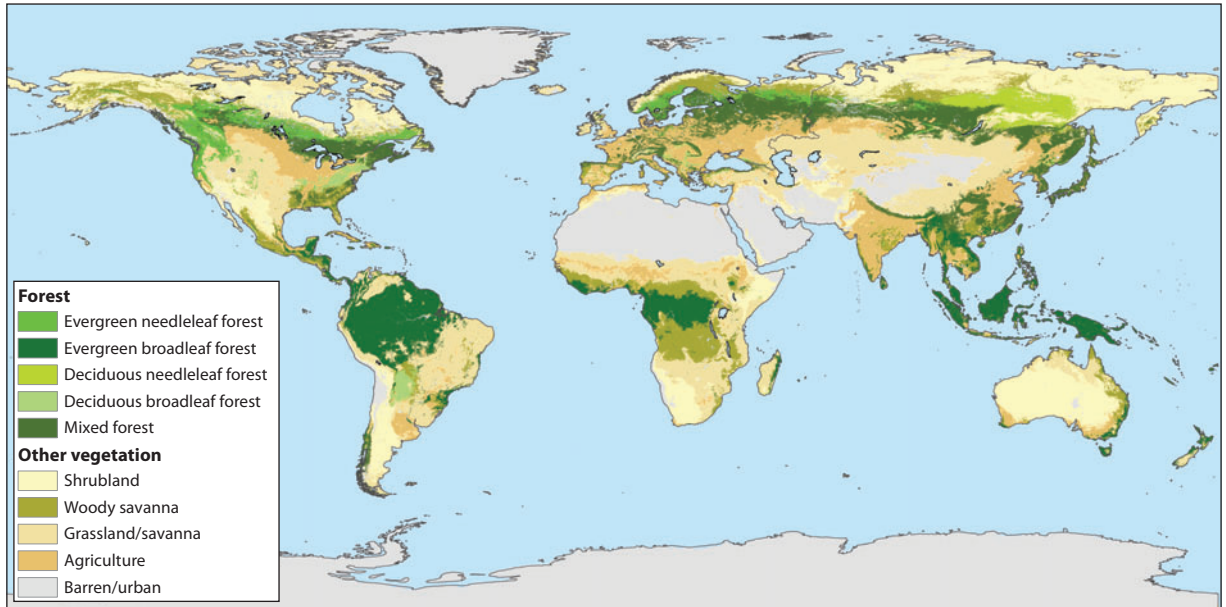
Forest
Evergreen needleleaf forest
Evergreen broadleaf forest
Deciduous needleleaf forest
Deciduous broadleaf forest
Mixed forest
Other vegetation
Shrubland
Woody savanna
Grassland/savanna
Agriculture
Barren/urban